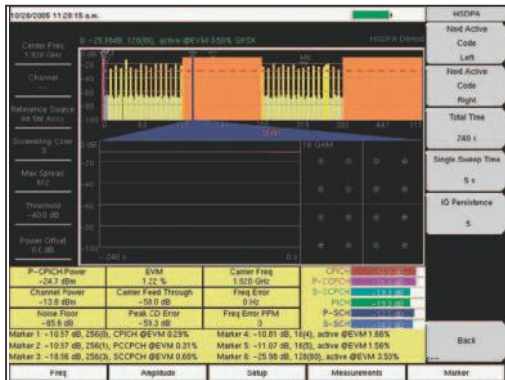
10/26/2005 11:20:15 a.m.

HSDPA

Next Active Code Left

Next Active Code Right

Total Time 240 s

Single Sweep Time 5 s

IQ Persistence 5

Back

Center Freq 1.920 GHz

Channel

Reference Source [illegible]

Scrambling Code 0

Max Spread 512

Threshold -40.0 dB

Power Offset 0.0 dB

6: -25.98dB, 128(80), active @EVM 3.50% QPSK

HSDPA Demod

16 QAM

-240 s

0 s

| P-CPICH Power -24.7 dBm | EVM 1.22 % | Carrier Freq 1.920 GHz |
|---|---|---|
| Channel Power -13.8 dBm | Carrier Feed Through -58.0 dB | Freq Error 0 Hz |
| Noise Floor -65.6 dB | Peak CD Error -59.3 dB | Freq Error PPM 0 |

CPICH
P-CCPCH
S-CCPCH
PICH
P-SCH
S-SCH

Marker 1: -10.57 dB, 256(0), CPICH @EVM 0.29% Marker 4: -10.81 dB, 16(4), active @EVM 1.66%
Marker 2: -10.57 dB, 256(1), PCCPCH @EVM 0.31% Marker 5: -11.07 dB, 16(5), active @EVM 1.56%
Marker 3: -18.56 dB, 256(3), SCCPCH @EVM 0.68% Marker 6: -25.98 dB, 128(80), active @EVM 3.50%

Freq | Amplitude | Setup | Measurements | Marker